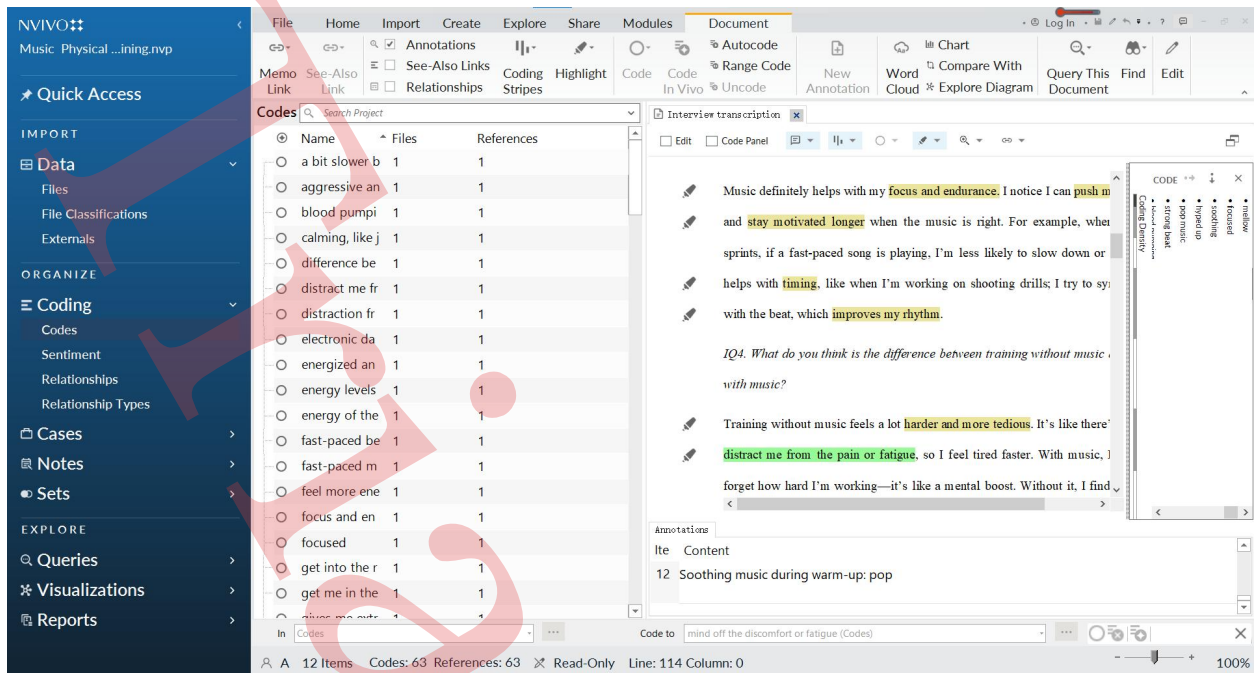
NVIVO

Music Physical ...ining.nvp

Quick Access

IMPORT

Data

Files

File Classifications

Externals

ORGANIZE

Coding

Codes

Sentiment

Relationships

Relationship Types

Cases

Notes

Sets

EXPLORE

Queries

Visualizations

Reports

File Home Import Create Explore Share Modules Document

Log In

Memo Link | See-Also Link | Annotations | See-Also Links | Relationships | Coding Stripes | Highlight | Code | Code In Vivo | Autocode | Range Code | Uncode | New Annotation | Word Cloud | Chart | Compare With | Explore Diagram | Query This Document | Find | Edit

Codes Search Project

| Name | Files | References |
|---|---|---|
| a bit slower b | 1 | 1 |
| aggressive an | 1 | 1 |
| blood pumpi | 1 | 1 |
| calming, like j | 1 | 1 |
| difference be | 1 | 1 |
| distract me fr | 1 | 1 |
| distraction fr | 1 | 1 |
| electronic da | 1 | 1 |
| energized an | 1 | 1 |
| energy levels | 1 | 1 |
| energy of the | 1 | 1 |
| fast-paced be | 1 | 1 |
| fast-paced m | 1 | 1 |
| feel more ene | 1 | 1 |
| focus and en | 1 | 1 |
| focused | 1 | 1 |
| get into the r | 1 | 1 |
| get me in the | 1 | 1 |
| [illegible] | 1 | 1 |

Interview transcription

Edit Code Panel

Music definitely helps with my focus and endurance. I notice I can push m

and stay motivated longer when the music is right. For example, when

sprints, if a fast-paced song is playing, I'm less likely to slow down or

helps with timing, like when I'm working on shooting drills; I try to syn

with the beat, which improves my rhythm.

IQ4. What do you think is the difference between training without music

with music?

Training without music feels a lot harder and more tedious. It's like there'

distract me from the pain or fatigue, so I feel tired faster. With music, I

forget how hard I'm working—it's like a mental boost. Without it, I find

CODE

Coding Density

mellow
focused
soothing
hyped up
pop music
strong beat

Annotations

| Ite | Content |
|---|---|
| 12 | Soothing music during warm-up: pop |

In Codes

Code to mind off the discomfort or fatigue (Codes)

A 12 Items Codes: 63 References: 63 Read-Only Line: 114 Column: 0

100%